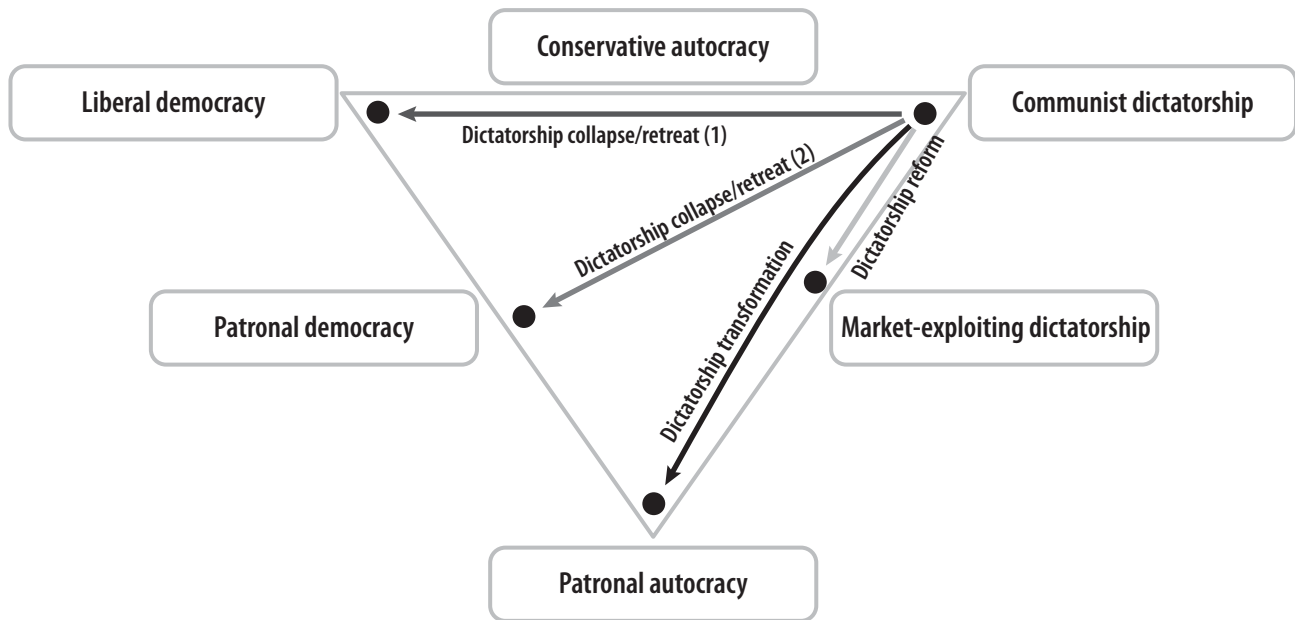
Conservative autocracy

Liberal democracy

Communist dictatorship

Dictatorship collapse/retreat (1)

Dictatorship collapse/retreat (2)

Dictatorship reform

Dictatorship transformation

Patronal democracy

Market-exploiting dictatorship

Patronal autocracy